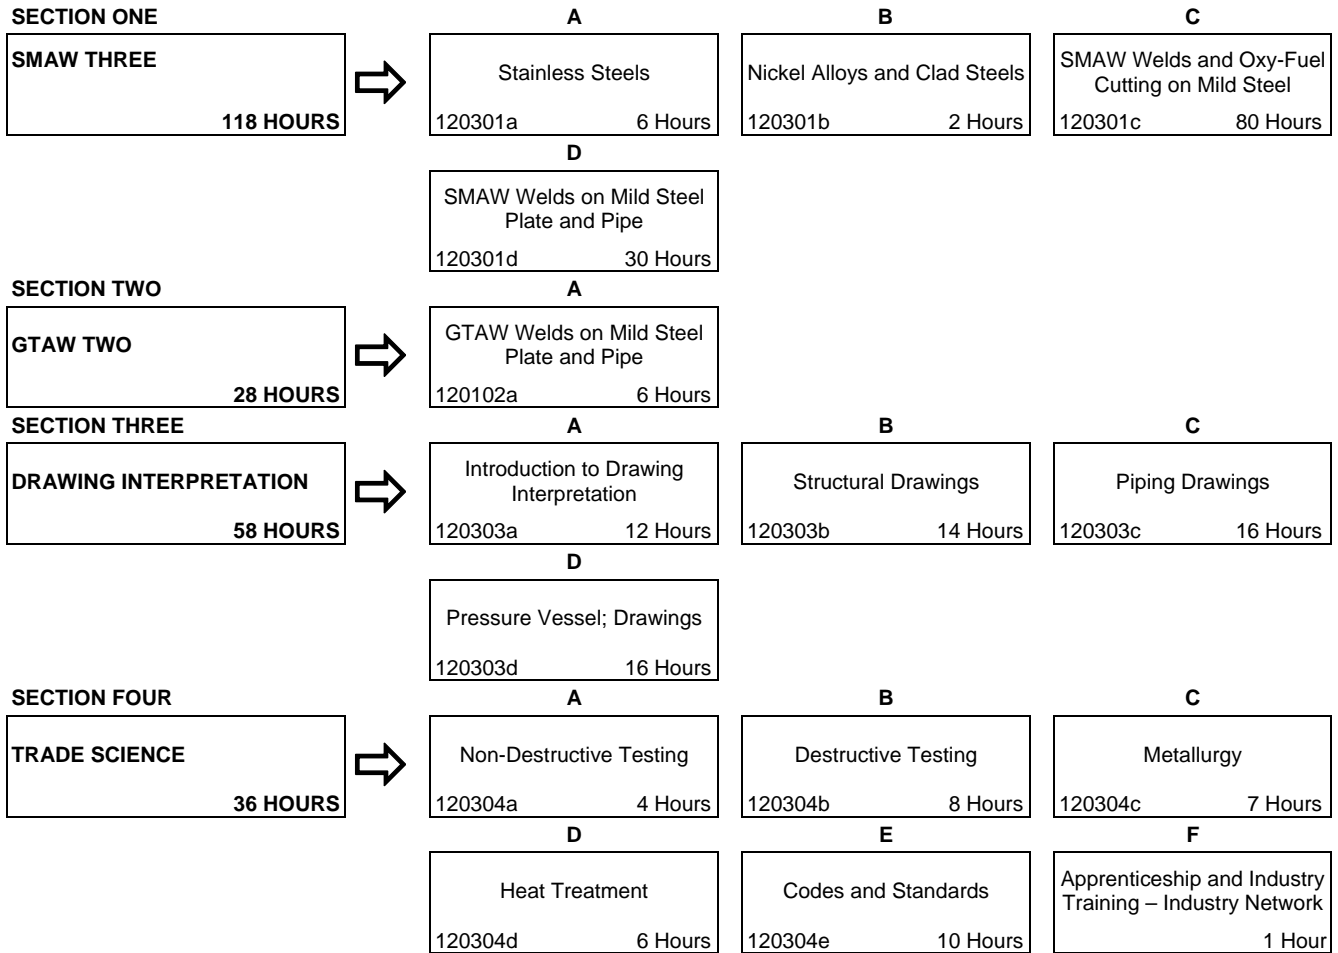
SECTION ONE

SMAW THREE
118 HOURS

A
Stainless Steels
120301a 6 Hours

B
Nickel Alloys and Clad Steels
120301b 2 Hours

C
SMAW Welds and Oxy-Fuel Cutting on Mild Steel
120301c 80 Hours

D
SMAW Welds on Mild Steel Plate and Pipe
120301d 30 Hours

SECTION TWO

GTAW TWO
28 HOURS

A
GTAW Welds on Mild Steel Plate and Pipe
120102a 6 Hours

SECTION THREE

DRAWING INTERPRETATION
58 HOURS

A
Introduction to Drawing Interpretation
120303a 12 Hours

B
Structural Drawings
120303b 14 Hours

C
Piping Drawings
120303c 16 Hours

D
Pressure Vessel; Drawings
120303d 16 Hours

SECTION FOUR

TRADE SCIENCE
36 HOURS

A
Non-Destructive Testing
120304a 4 Hours

B
Destructive Testing
120304b 8 Hours

C
Metallurgy
120304c 7 Hours

D
Heat Treatment
120304d 6 Hours

E
Codes and Standards
120304e 10 Hours

F
Apprenticeship and Industry Training – Industry Network
1 Hour